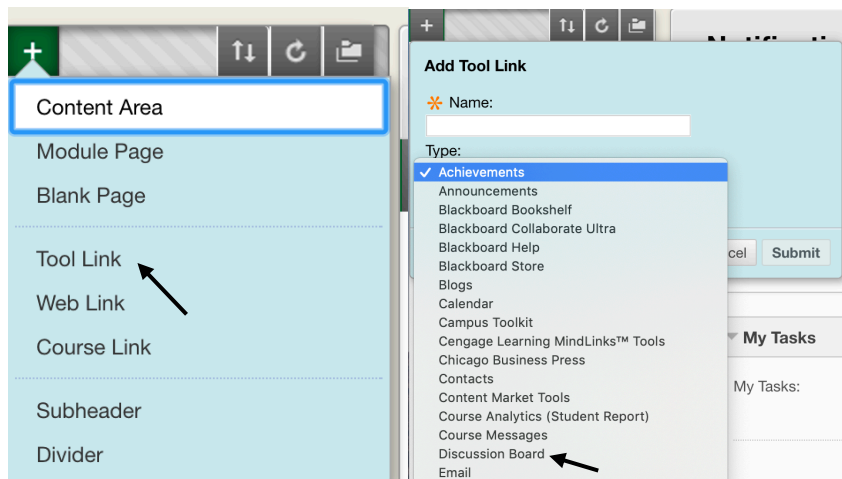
+

Content Area
Module Page
Blank Page
Tool Link
Web Link
Course Link
Subheader
Divider

+

Notificati

Add Tool Link

* Name:

Type:

✓ Achievements
Announcements
Blackboard Bookshelf
Blackboard Collaborate Ultra
Blackboard Help
Blackboard Store
Blogs
Calendar
Campus Toolkit
Cengage Learning MindLinks™ Tools
Chicago Business Press
Contacts
Content Market Tools
Course Analytics (Student Report)
Course Messages
Discussion Board
Email

cel
Submit

My Tasks
My Tasks: